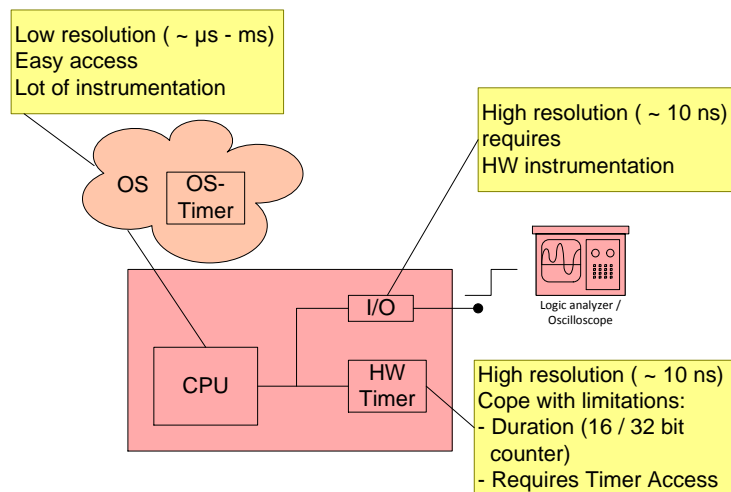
Low resolution ( ~ µs - ms)
Easy access
Lot of instrumentation

OS

OS-Timer

High resolution ( ~ 10 ns)
requires
HW instrumentation

Logic analyzer / Oscilloscope

I/O

CPU

HW Timer

High resolution ( ~ 10 ns)
Cope with limitations:
- Duration (16 / 32 bit counter)
- Requires Timer Access